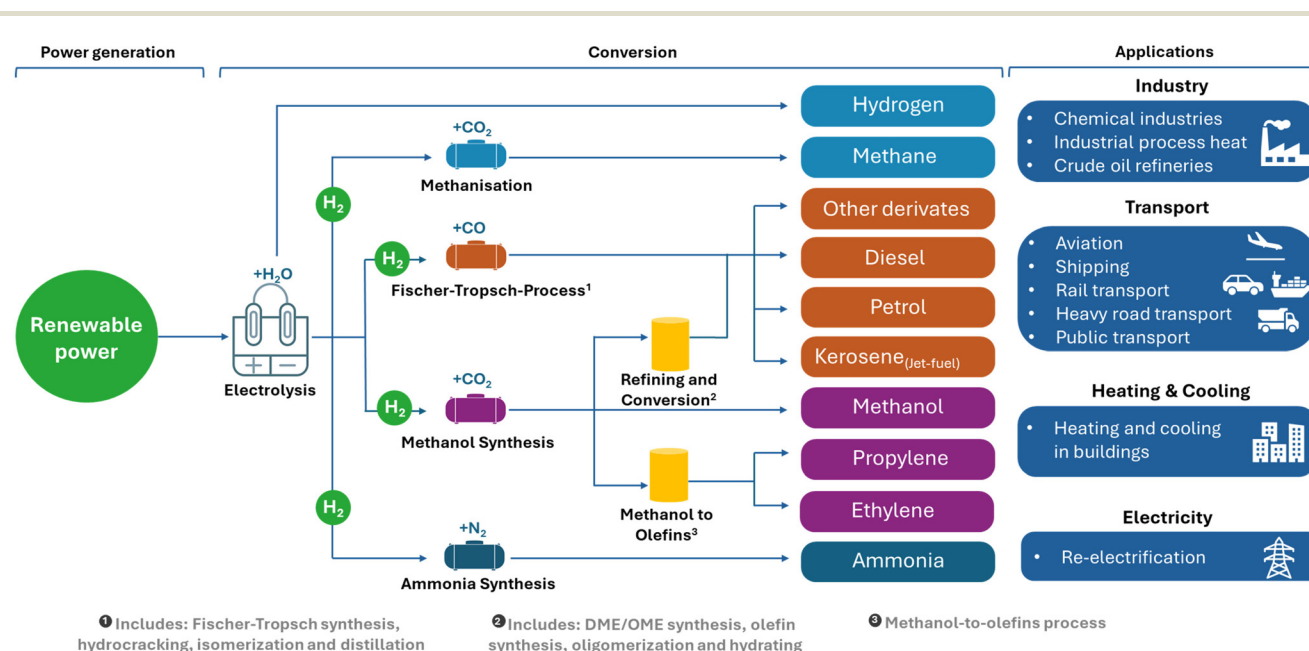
Power generation

Conversion

Applications

Renewable power

+H$_2$O

Electrolysis

H$_2$

H$_2$

H$_2$

H$_2$

+CO$_2$

Methanisation

+CO

Fischer-Tropsch-Process$^1$

+CO$_2$

Methanol Synthesis

+N$_2$

Ammonia Synthesis

Refining and Conversion$^2$

Methanol to Olefins$^3$

Hydrogen

Methane

Other derivates

Diesel

Petrol

Kerosene$_{(Jet-fuel)}$

Methanol

Propylene

Ethylene

Ammonia

Industry

- Chemical industries
- Industrial process heat
- Crude oil refineries

Transport

- Aviation
- Shipping
- Rail transport
- Heavy road transport
- Public transport

Heating & Cooling

- Heating and cooling in buildings

Electricity

- Re-electrification

❶ Includes: Fischer-Tropsch synthesis, hydrocracking, isomerization and distillation

❷ Includes: DME/OME synthesis, olefin synthesis, oligomerization and hydrating

❸ Methanol-to-olefins process